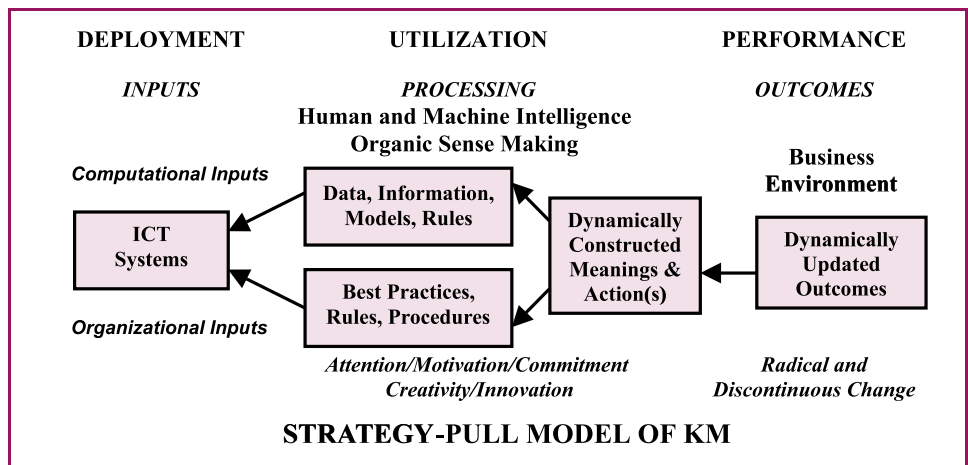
DEPLOYMENT

UTILIZATION

PERFORMANCE

INPUTS

PROCESSING

OUTCOMES

Human and Machine Intelligence
Organic Sense Making

Computational Inputs

Business Environment

Data, Information, Models, Rules

Dynamically Constructed Meanings & Action(s)

ICT Systems

Dynamically Updated Outcomes

Best Practices, Rules, Procedures

Organizational Inputs

Attention/Motivation/Commitment
Creativity/Innovation

Radical and Discontinuous Change

STRATEGY-PULL MODEL OF KM